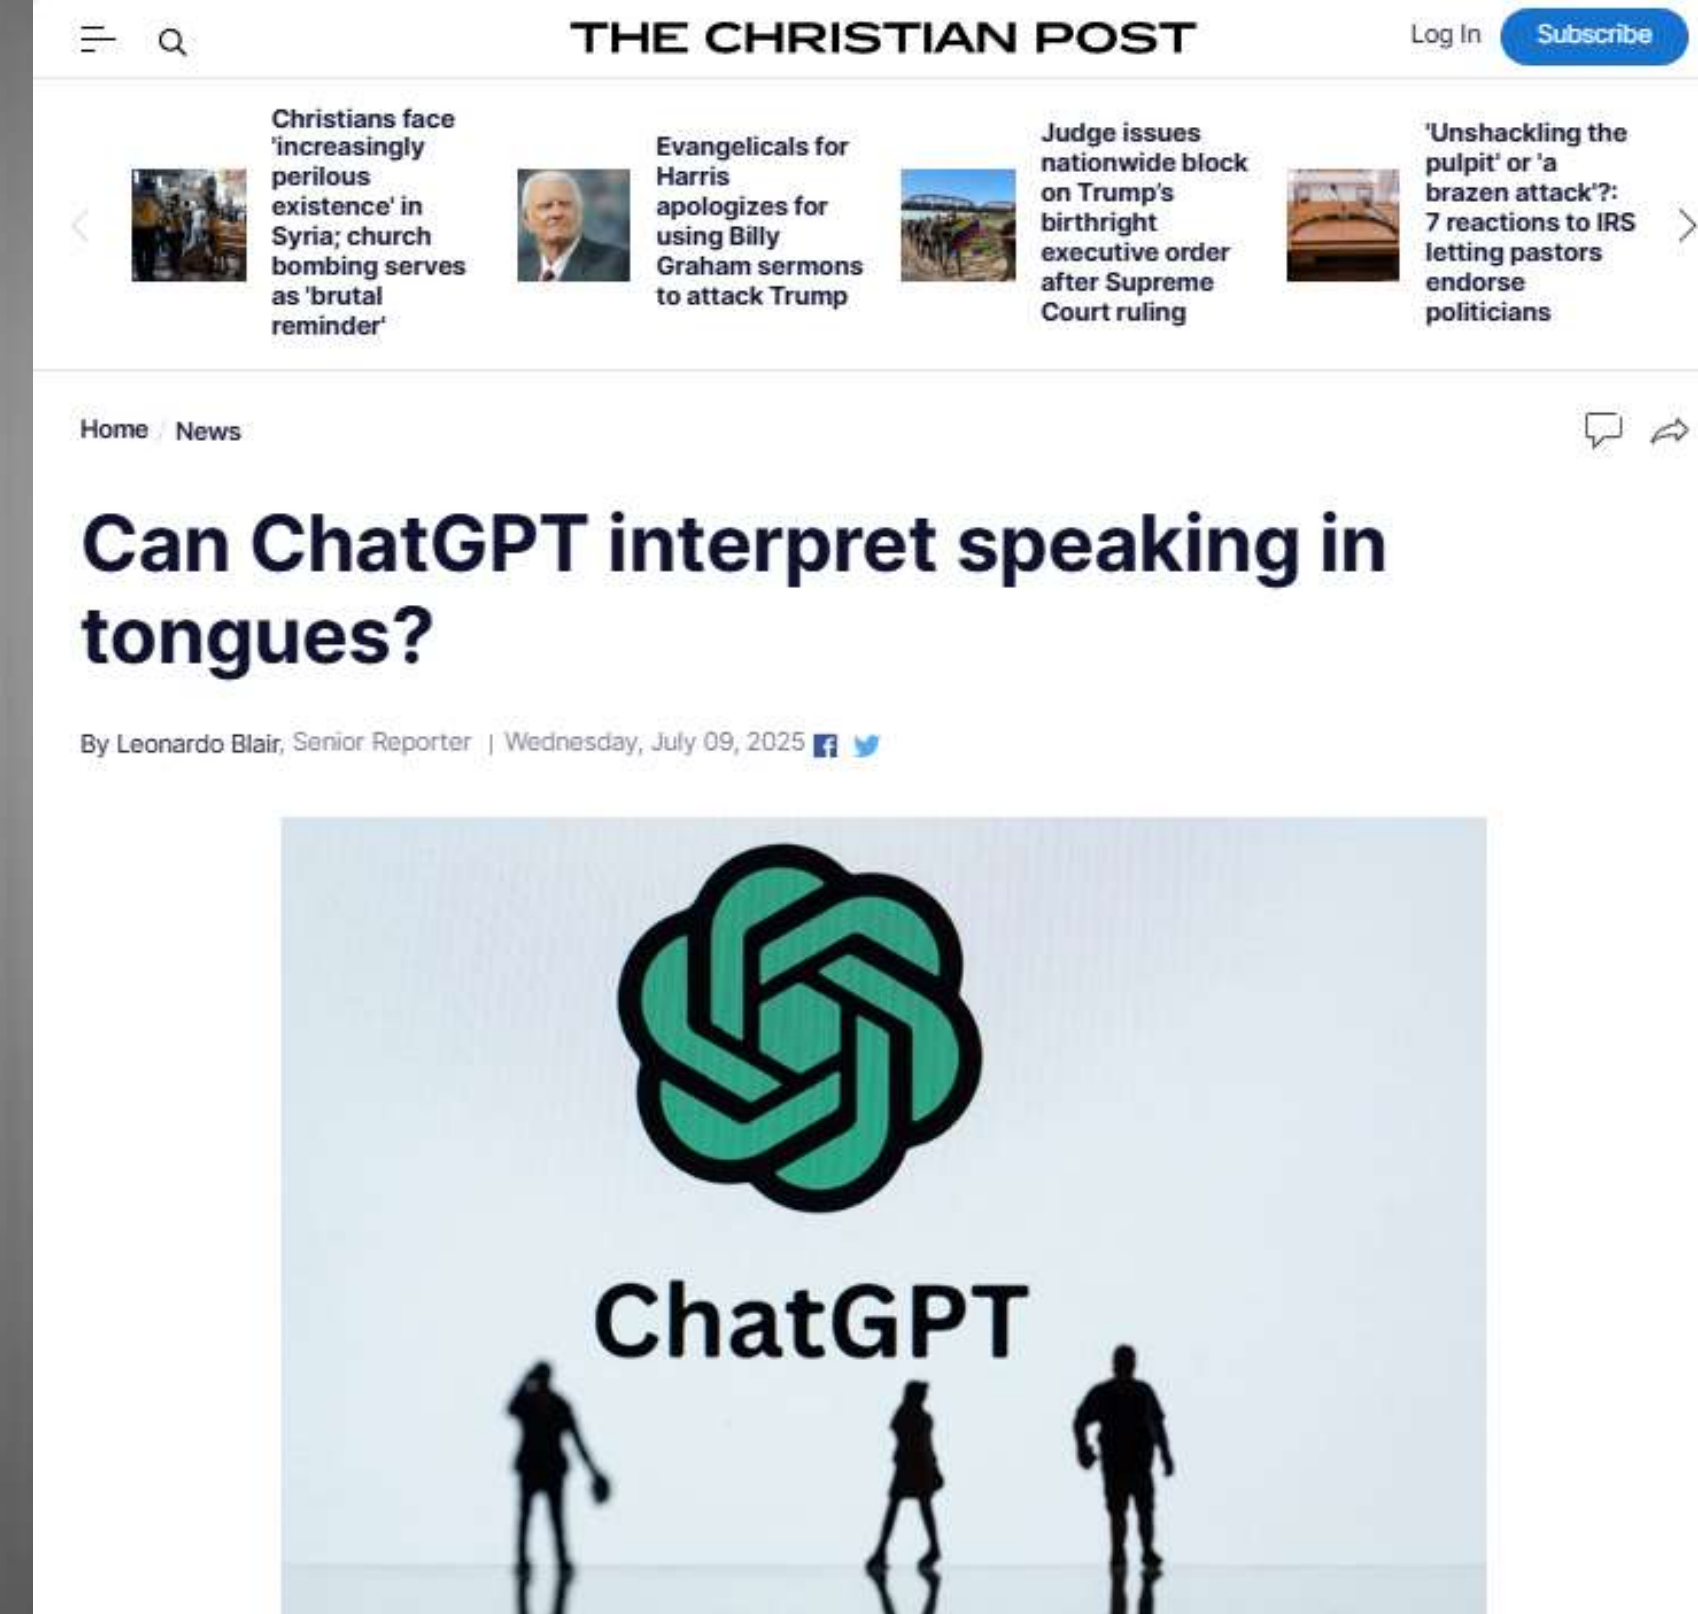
THE CHRISTIAN POST

Log In Subscribe

Christians face 'increasingly perilous existence' in Syria; church bombing serves as 'brutal reminder'

Evangelicals for Harris apologizes for using Billy Graham sermons to attack Trump

Judge issues nationwide block on Trump's birthright executive order after Supreme Court ruling

'Unshackling the pulpit' or 'a brazen attack'?: 7 reactions to IRS letting pastors endorse politicians

Home / News

Can ChatGPT interpret speaking in tongues?

By Leonardo Blair, Senior Reporter | Wednesday, July 09, 2025

ChatGPT